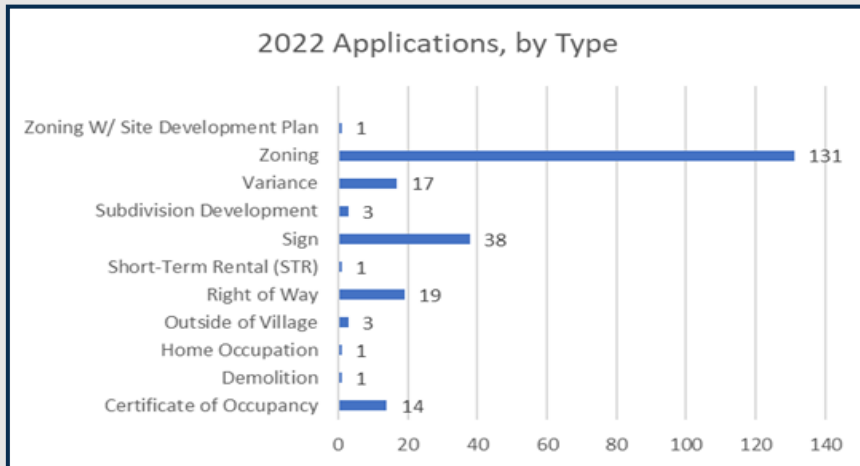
2022 Applications, by Type

| Type | Count |
|---|---|
| Zoning W/ Site Development Plan | 1 |
| Zoning | 131 |
| Variance | 17 |
| Subdivision Development | 3 |
| Sign | 38 |
| Short-Term Rental (STR) | 1 |
| Right of Way | 19 |
| Outside of Village | 3 |
| Home Occupation | 1 |
| Demolition | 1 |
| Certificate of Occupancy | 14 |

0 20 40 60 80 100 120 140